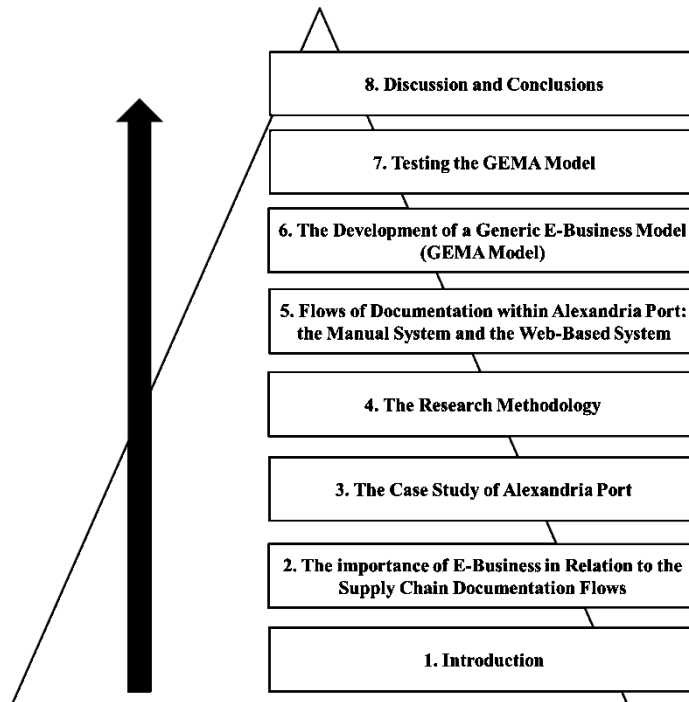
8. Discussion and Conclusions

7. Testing the GEMA Model

6. The Development of a Generic E-Business Model (GEMA Model)

5. Flows of Documentation within Alexandria Port: the Manual System and the Web-Based System

4. The Research Methodology

3. The Case Study of Alexandria Port

2. The importance of E-Business in Relation to the Supply Chain Documentation Flows

1. Introduction